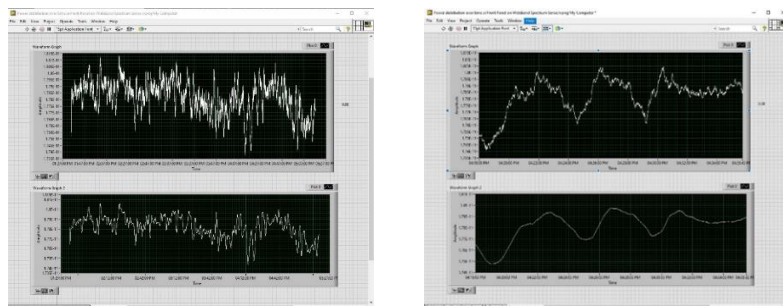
File Edit View Project Operate Tools Window Help

Waveform Graph

Plot 0

Amplitude

Time

Waveform Graph 2

Plot 0

Amplitude

Time

File Edit View Project Operate Tools Window Help

Waveform Graph

Plot 0

Amplitude

Time

Waveform Graph 2

Plot 0

Amplitude

Time